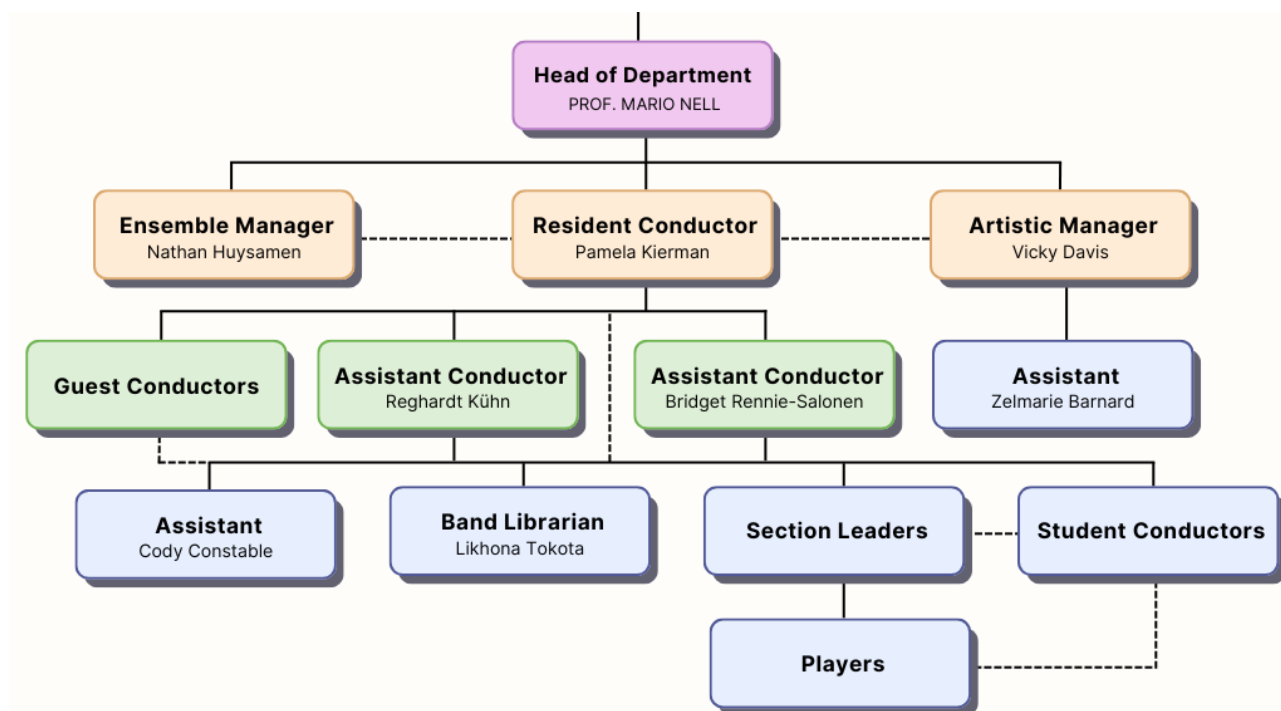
Head of Department
PROF. MARIO NELL

Ensemble Manager
Nathan Huysamen

Resident Conductor
Pamela Kierman

Artistic Manager
Vicky Davis

Guest Conductors

Assistant Conductor
Reghardt Kühn

Assistant Conductor
Bridget Rennie-Salonen

Assistant
Zelmarie Barnard

Assistant
Cody Constable

Band Librarian
Likhona Tokota

Section Leaders

Student Conductors

Players